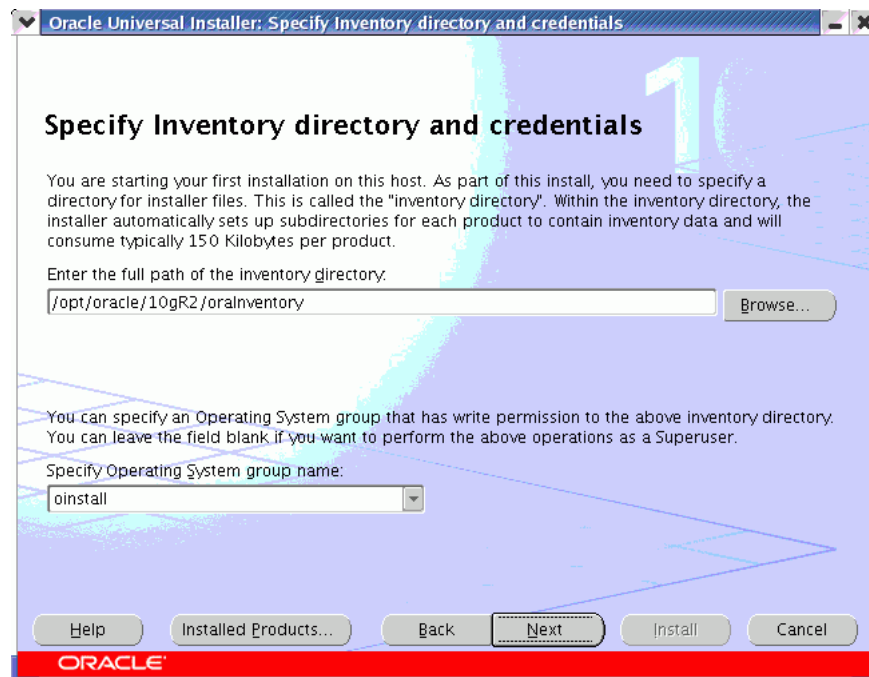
Oracle Universal Installer: Specify Inventory directory and credentials

Specify Inventory directory and credentials

You are starting your first installation on this host. As part of this install, you need to specify a directory for installer files. This is called the "inventory directory". Within the inventory directory, the installer automatically sets up subdirectories for each product to contain inventory data and will consume typically 150 Kilobytes per product.

Enter the full path of the inventory directory:

/opt/oracle/10gR2/oraInventory

Browse...

You can specify an Operating System group that has write permission to the above inventory directory. You can leave the field blank if you want to perform the above operations as a Superuser.

Specify Operating System group name:

oinstall

Help

Installed Products...

Back

Next

Install

Cancel

ORACLE